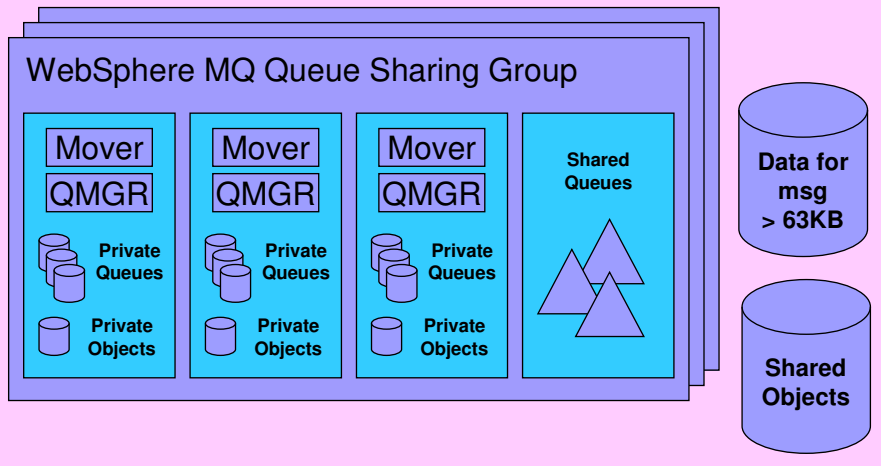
WebSphere MQ Queue Sharing Group

Mover
QMGR
Private Queues
Private Objects

Mover
QMGR
Private Queues
Private Objects

Mover
QMGR
Private Queues
Private Objects

Shared Queues

Data for msg > 63KB

Shared Objects